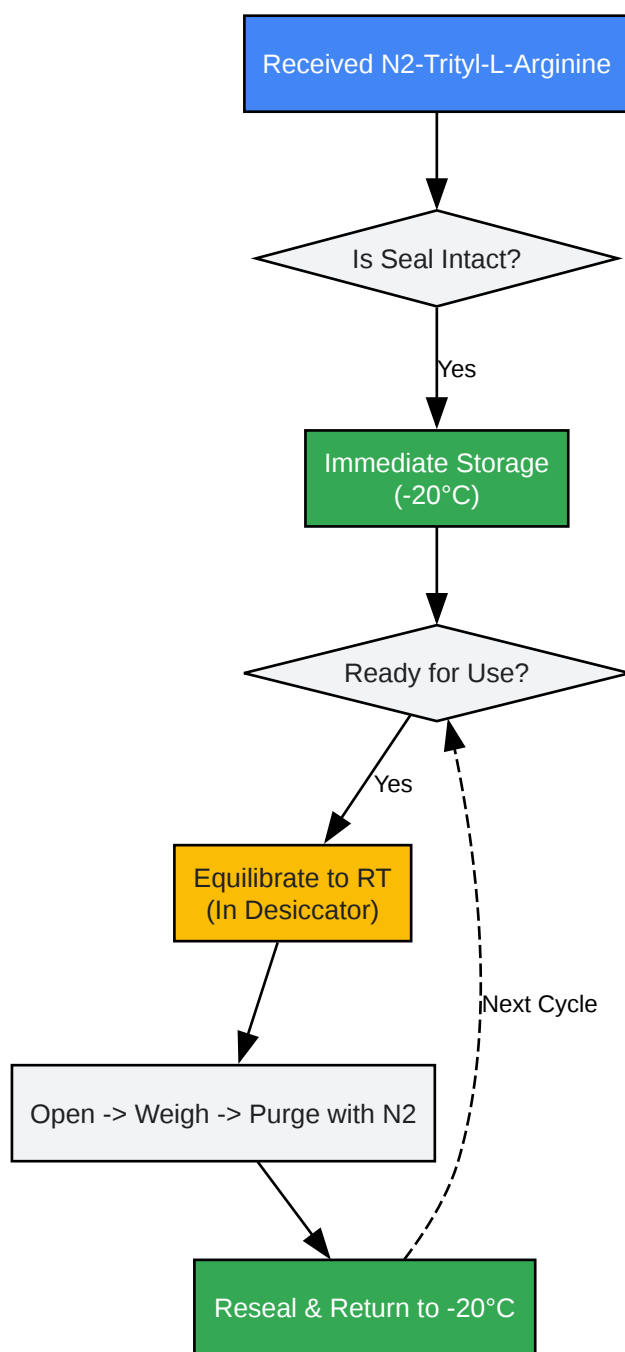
Received N2-Trityl-L-Arginine

Is Seal Intact?

Yes

Immediate Storage (-20°C)

Ready for Use?

Yes

Equilibrate to RT (In Desiccator)

Next Cycle

Open -> Weigh -> Purge with N2

Reseal & Return to -20°C